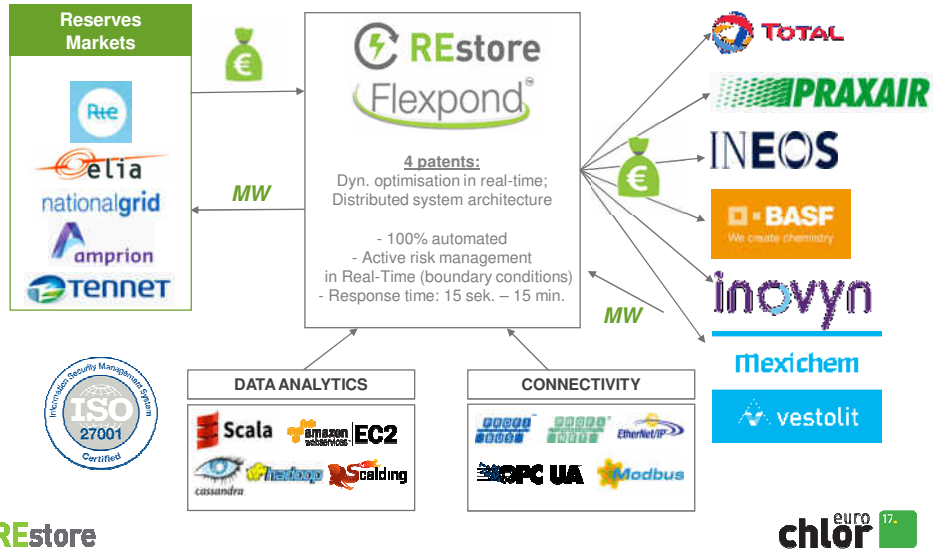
Reserves Markets

Rte

elia

nationalgrid

amprion

TENNET

€

MW

REstore

Flexpond

4 patents:
Dyn. optimisation in real-time;
Distributed system architecture

- 100% automated
- Active risk management in Real-Time (boundary conditions)
- Response time: 15 sek. – 15 min.

€

MW

TOTAL

PRAXAIR

INEOS

BASF
We create chemistry

inovyn

Mexichem

vestolit

Information Security Management System
ISO
27001
Certified

DATA ANALYTICS

Scala

amazon webservices EC2

cassandra

hadoop

Scalding

CONNECTIVITY

EtherNet/IP

OPC UA

Modbus

REstore

euro chlor 17.